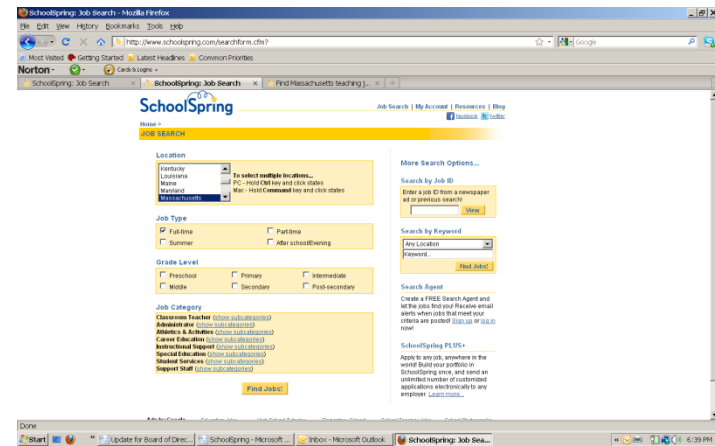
SchoolSpring: Job Search - Mozilla Firefox

File Edit View History Bookmarks Tools Help

http://www.schoolspring.com/searchform.cfm?

Google

Most Visited Getting Started Latest Headlines Common Priorities

Norton - Cards & Logins

SchoolSpring: Job Search | SchoolSpring: Job Search | Find Massachusetts teaching j...

SchoolSpring

Job Search | My Account | Resources | Blog

Facebook Twitter

Home >
JOB SEARCH

Location

Kentucky
Louisiana
Maine
Maryland
Massachusetts

To select multiple locations...
PC - Hold Ctrl key and click states
Mac - Hold Command key and click states

Job Type

Full-time
Part-time
Summer
After school/Evening

Grade Level

Preschool
Primary
Intermediate
Middle
Secondary
Post-secondary

Job Category

Classroom Teacher (show subcategories)
Administrator (show subcategories)
Athletics & Activities (show subcategories)
Career Education (show subcategories)
Instructional Support (show subcategories)
Special Education (show subcategories)
Student Services (show subcategories)
Support Staff (show subcategories)

Find Jobs!

More Search Options...

Search by Job ID

Enter a job ID from a newspaper ad or previous search!

View

Search by Keyword

Any Location
Keyword...

Find Jobs!

Search Agent

Create a FREE Search Agent and let the jobs find you! Receive email alerts when jobs that meet your criteria are posted! Sign up or log in now!

SchoolSpring PLUS+

Apply to any job, anywhere in the world! Build your portfolio in SchoolSpring once, and send an unlimited number of customized applications electronically to any employer. Learn more...

Done

Start | Update for Board of Direc... | SchoolSpring - Microsoft ... | Inbox - Microsoft Outlook | SchoolSpring: Job Sea... | 6:39 PM